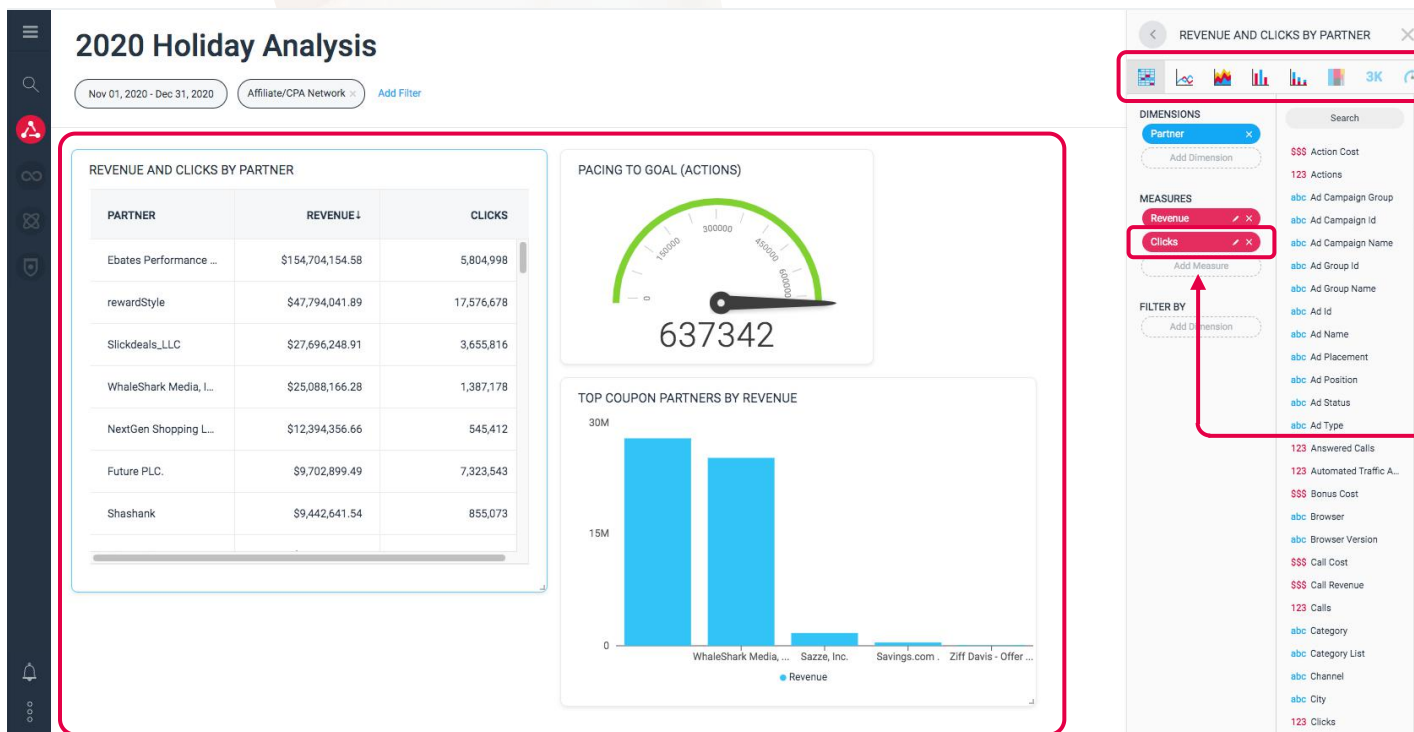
2020 Holiday Analysis

Nov 01, 2020 - Dec 31, 2020 | Affiliate/CPA Network × | Add Filter

REVENUE AND CLICKS BY PARTNER

| PARTNER | REVENUE↓ | CLICKS |
|---|---|---|
| Ebates Performance ... | $154,704,154.58 | 5,804,998 |
| rewardStyle | $47,794,041.89 | 17,576,678 |
| Slickdeals_LLC | $27,696,248.91 | 3,655,816 |
| WhaleShark Media, I... | $25,088,166.28 | 1,387,178 |
| NextGen Shopping L... | $12,394,356.66 | 545,412 |
| Future PLC. | $9,702,899.49 | 7,323,543 |
| Shashank | $9,442,641.54 | 855,073 |

PACING TO GOAL (ACTIONS)

0 150000 300000 450000 600000

637342

TOP COUPON PARTNERS BY REVENUE

30M
15M
0

WhaleShark Media, ... Sazze, Inc. Savings.com . Ziff Davis - Offer ...

Revenue

REVENUE AND CLICKS BY PARTNER

3K

DIMENSIONS
Partner ×
Add Dimension

MEASURES
Revenue
Clicks
Add Measure

FILTER BY
Add Dimension

Search

$$$ Action Cost
123 Actions
abc Ad Campaign Group
abc Ad Campaign Id
abc Ad Campaign Name
abc Ad Group Id
abc Ad Group Name
abc Ad Id
abc Ad Name
abc Ad Placement
abc Ad Position
abc Ad Status
abc Ad Type
123 Answered Calls
123 Automated Traffic A...
$$$ Bonus Cost
abc Browser
abc Browser Version
$$$ Call Cost
$$$ Call Revenue
123 Calls
abc Category
abc Category List
abc Channel
abc City
123 Clicks